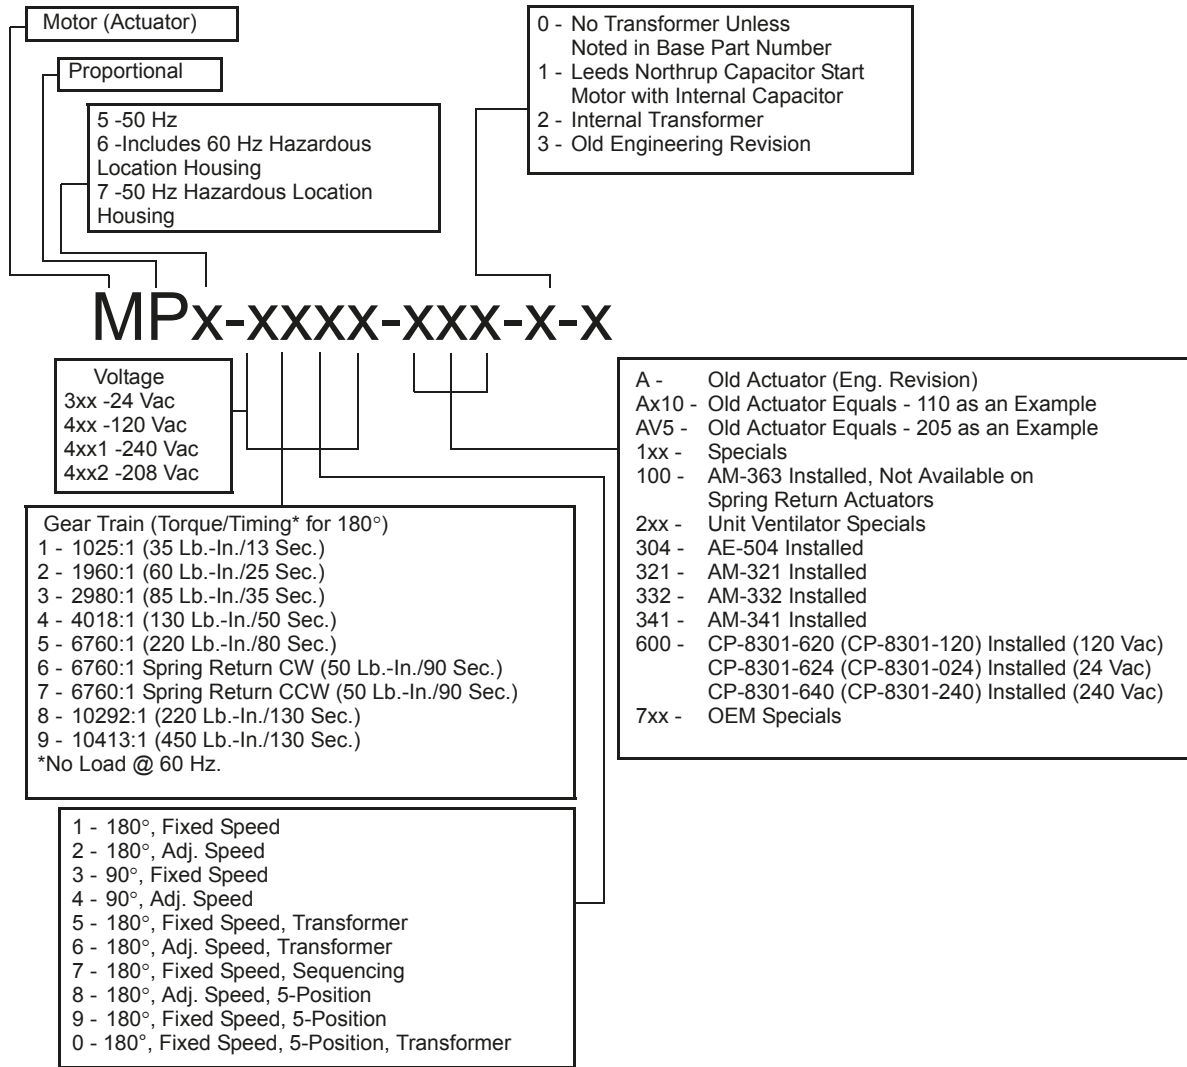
Motor (Actuator)

Proportional

5 -50 Hz
6 -Includes 60 Hz Hazardous Location Housing
7 -50 Hz Hazardous Location Housing

0 - No Transformer Unless Noted in Base Part Number
1 - Leeds Northrup Capacitor Start Motor with Internal Capacitor
2 - Internal Transformer
3 - Old Engineering Revision

MPx-xxxx-xxx-x-x

Voltage
3xx -24 Vac
4xx -120 Vac
4xx1 -240 Vac
4xx2 -208 Vac

A - Old Actuator (Eng. Revision)
Ax10 - Old Actuator Equals - 110 as an Example
AV5 - Old Actuator Equals - 205 as an Example
1xx - Specials
100 - AM-363 Installed, Not Available on Spring Return Actuators
2xx - Unit Ventilator Specials
304 - AE-504 Installed
321 - AM-321 Installed
332 - AM-332 Installed
341 - AM-341 Installed
600 - CP-8301-620 (CP-8301-120) Installed (120 Vac)
CP-8301-624 (CP-8301-024) Installed (24 Vac)
CP-8301-640 (CP-8301-240) Installed (240 Vac)
7xx - OEM Specials

Gear Train (Torque/Timing* for 180°)
1 - 1025:1 (35 Lb.-In./13 Sec.)
2 - 1960:1 (60 Lb.-In./25 Sec.)
3 - 2980:1 (85 Lb.-In./35 Sec.)
4 - 4018:1 (130 Lb.-In./50 Sec.)
5 - 6760:1 (220 Lb.-In./80 Sec.)
6 - 6760:1 Spring Return CW (50 Lb.-In./90 Sec.)
7 - 6760:1 Spring Return CCW (50 Lb.-In./90 Sec.)
8 - 10292:1 (220 Lb.-In./130 Sec.)
9 - 10413:1 (450 Lb.-In./130 Sec.)
*No Load @ 60 Hz.

1 - 180°, Fixed Speed
2 - 180°, Adj. Speed
3 - 90°, Fixed Speed
4 - 90°, Adj. Speed
5 - 180°, Fixed Speed, Transformer
6 - 180°, Adj. Speed, Transformer
7 - 180°, Fixed Speed, Sequencing
8 - 180°, Adj. Speed, 5-Position
9 - 180°, Fixed Speed, 5-Position
0 - 180°, Fixed Speed, 5-Position, Transformer